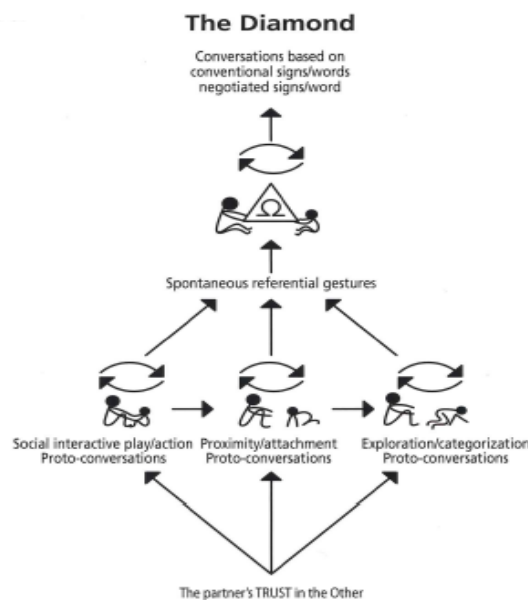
The Diamond

Conversations based on conventional signs/words negotiated signs/word

$\Omega$

Spontaneous referential gestures

Social interactive play/action
Proto-conversations

Proximity/attachment
Proto-conversations

Exploration/categorization
Proto-conversations

The partner's TRUST in the Other